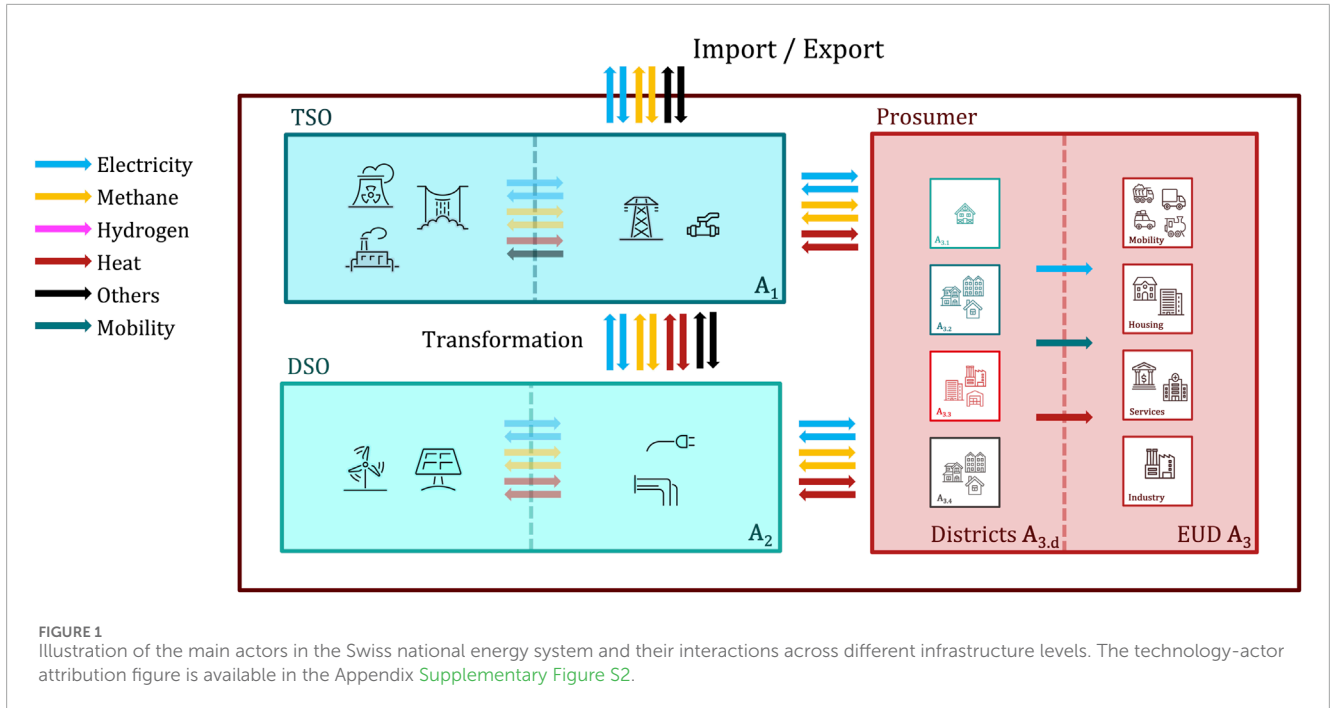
Import / Export

Electricity
Methane
Hydrogen
Heat
Others
Mobility

TSO

$A_1$

Transformation

DSO

$A_2$

Prosumer

$A_{3.1}$

$A_{3.2}$

$A_{3.3}$

$A_{3.4}$

Mobility

Housing

Services

Industry

Districts $A_{3.d}$

EUD $A_3$

FIGURE 1
Illustration of the main actors in the Swiss national energy system and their interactions across different infrastructure levels. The technology-actor attribution figure is available in the Appendix Supplementary Figure S2.